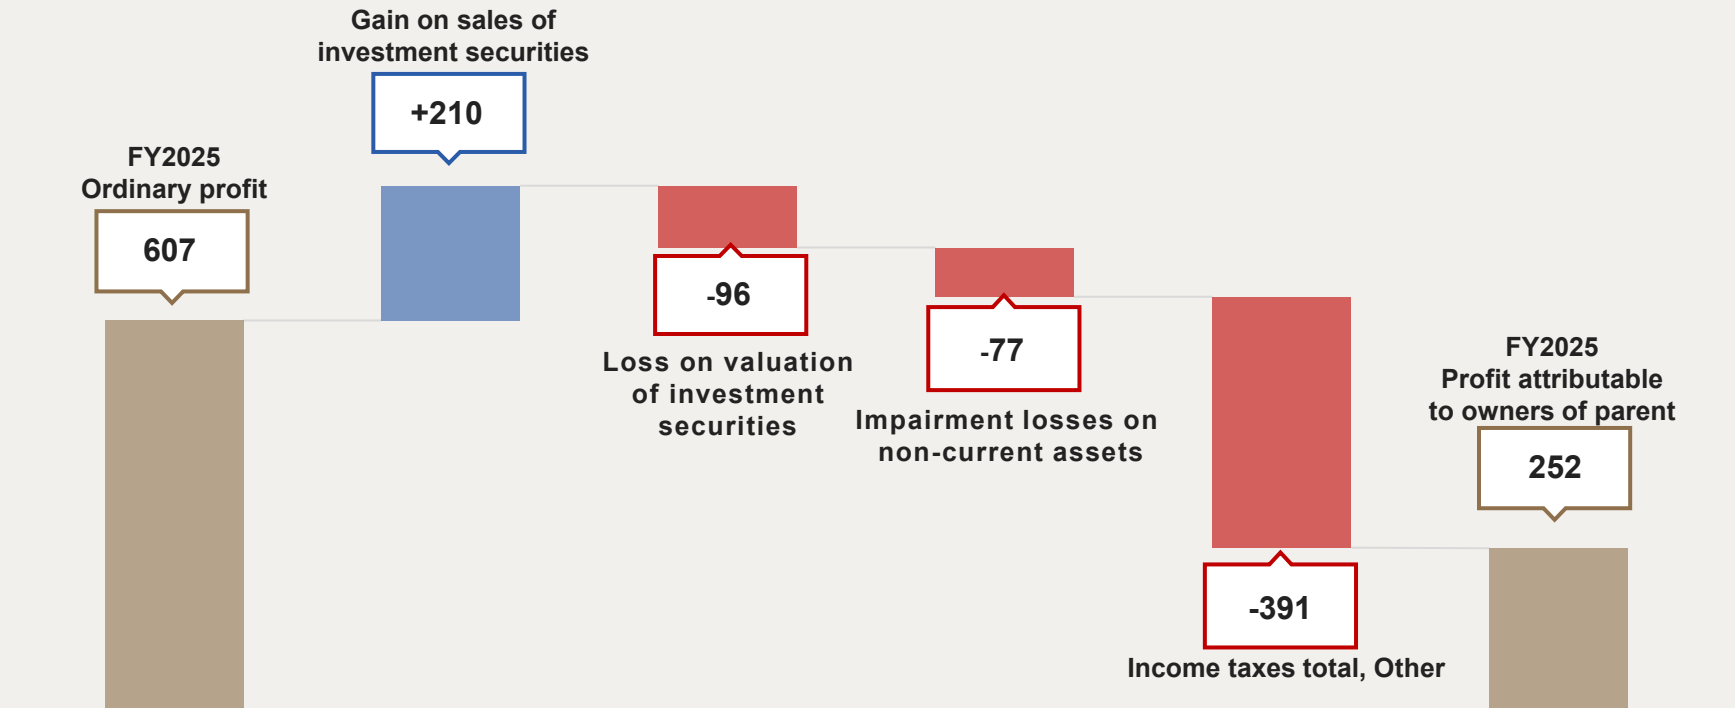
Gain on sales of investment securities

+210

FY2025
Ordinary profit

607

-96

Loss on valuation of investment securities

-77

Impairment losses on non-current assets

FY2025
Profit attributable to owners of parent

252

-391

Income taxes total, Other